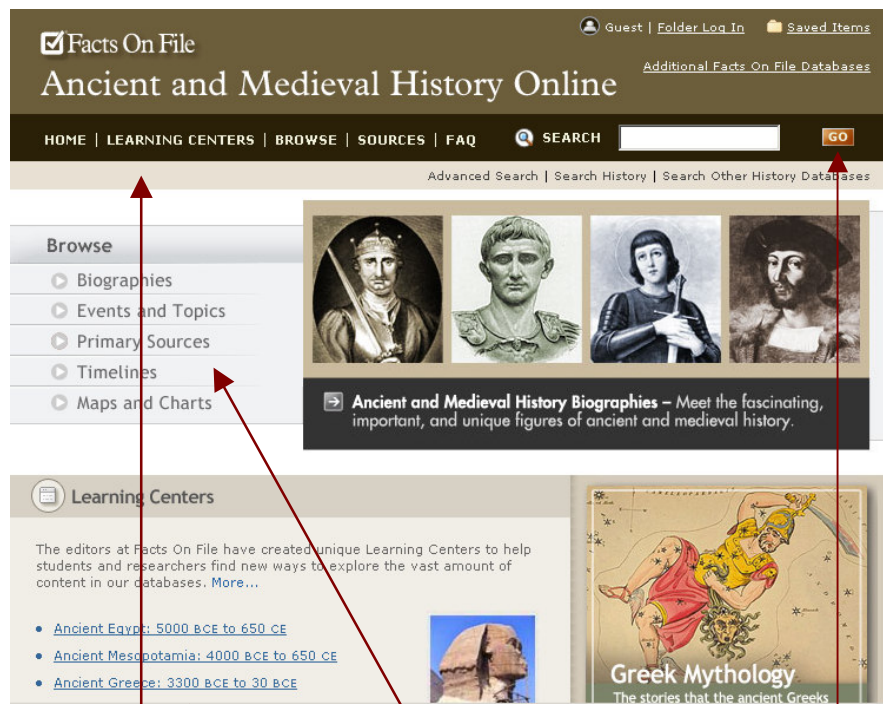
Facts On File
Ancient and Medieval History Online

Guest | Folder Log In
Saved Items
Additional Facts On File Databases

HOME | LEARNING CENTERS | BROWSE | SOURCES | FAQ
SEARCH
GO

Advanced Search | Search History | Search Other History Databases

Browse
Biographies
Events and Topics
Primary Sources
Timelines
Maps and Charts

Ancient and Medieval History Biographies – Meet the fascinating, important, and unique figures of ancient and medieval history.

Learning Centers

The editors at Facts On File have created unique Learning Centers to help students and researchers find new ways to explore the vast amount of content in our databases. More...

Ancient Egypt: 5000 BCE to 650 CE
Ancient Mesopotamia: 4000 BCE to 650 CE
Ancient Greece: 3300 BCE to 30 BCE

Greek Mythology
The stories that the ancient Greeks